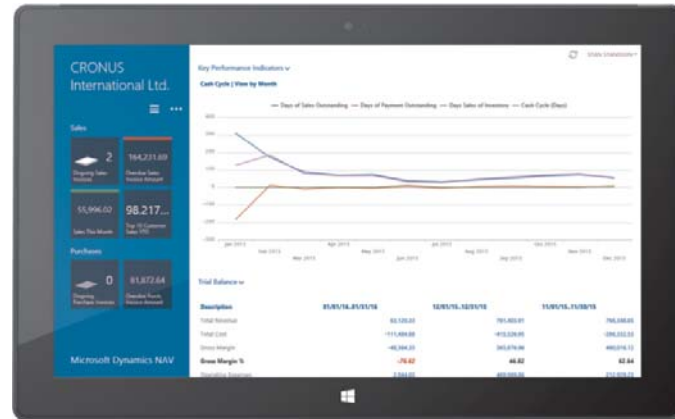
CRONUS International Ltd.

Sales

2
Ongoing Sales Invoices

164,231.69
Overdue Sales Invoice Amount

55,996.02
Sales This Month

98,217...
Top 10 Customer Sales YTD

Purchases

0
Ongoing Purchase Invoices

61,872.64
Overdue Purch. Invoice Amount

Microsoft Dynamics NAV

Key Performance Indicators

Cash Cycle | View by Month

Days of Sales Outstanding — Days of Payment Outstanding — Days Sales of Inventory — Cash Cycle (Days)

Trial Balance

| Description | 01/01/16..01/31/16 | 12/01/15..12/31/15 | 11/01/15..11/30/15 |
|---|---|---|---|
| Total Revenue | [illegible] | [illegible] | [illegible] |
| Total Cost | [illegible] | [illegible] | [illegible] |
| Gross Margin | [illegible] | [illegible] | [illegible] |
| Gross Margin % | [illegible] | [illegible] | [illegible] |
| Operating Expenses | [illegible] | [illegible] | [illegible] |